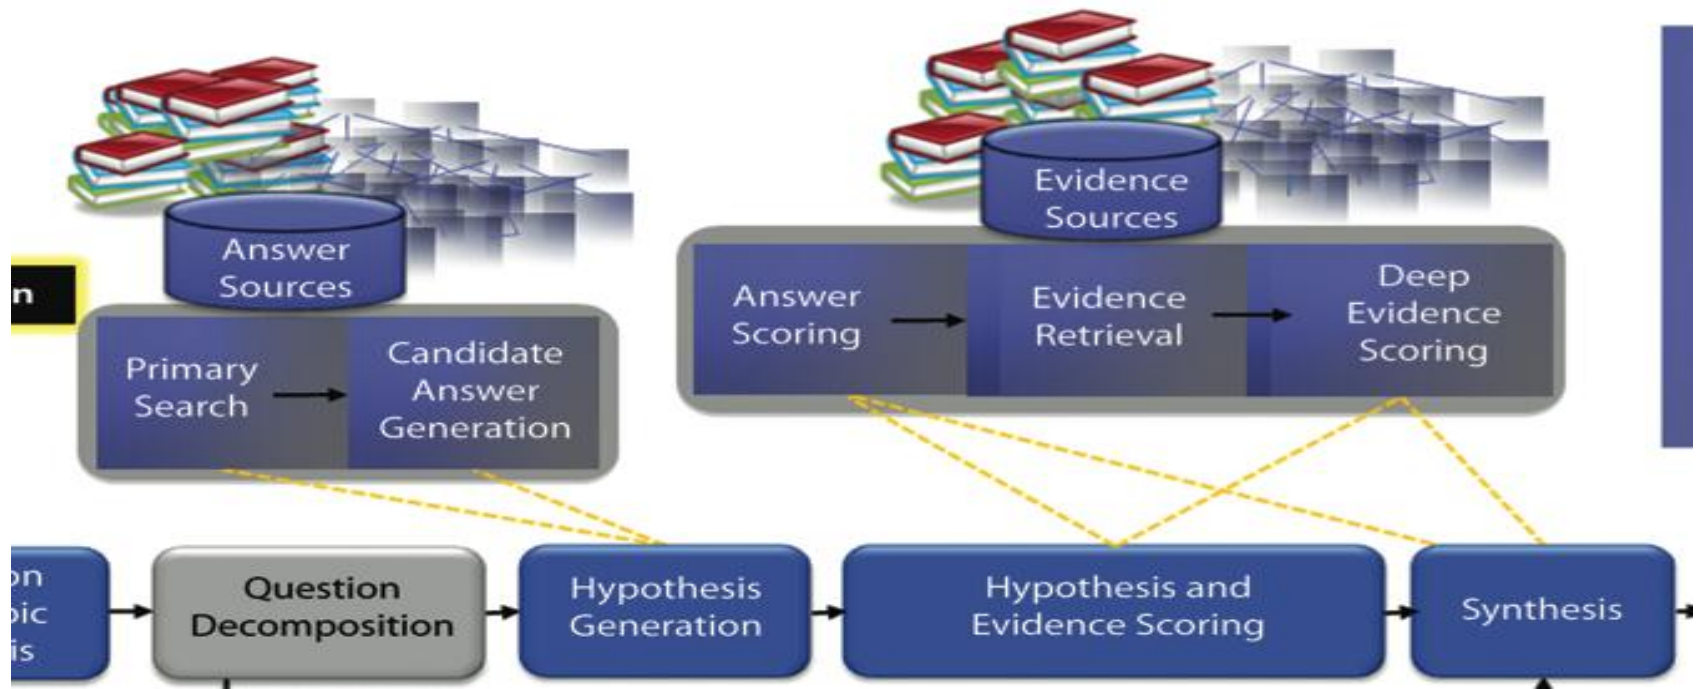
Evidence Sources

Answer Sources

n

Answer Scoring

Evidence Retrieval

Deep Evidence Scoring

Primary Search

Candidate Answer Generation

on
oic
is

Question Decomposition

Hypothesis Generation

Hypothesis and Evidence Scoring

Synthesis